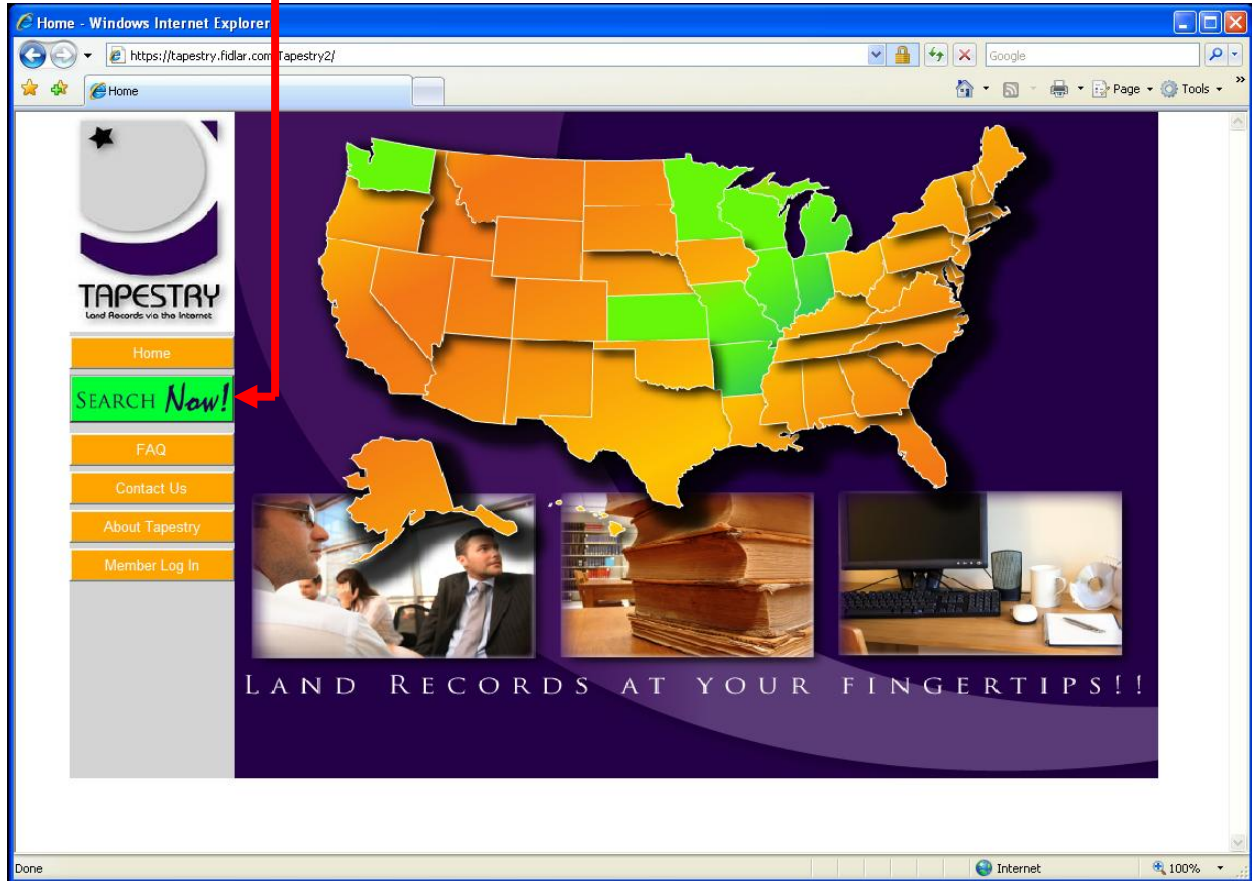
Home - Windows Internet Explorer

https://tapestry.fidlar.com/Tapestry2/

Google

Home

Page Tools

TAPESTRY
Land Records via the Internet

Home

SEARCH Now!

FAQ

Contact Us

About Tapestry

Member Log In

LAND RECORDS AT YOUR FINGERTIPS!!

Done

Internet

100%